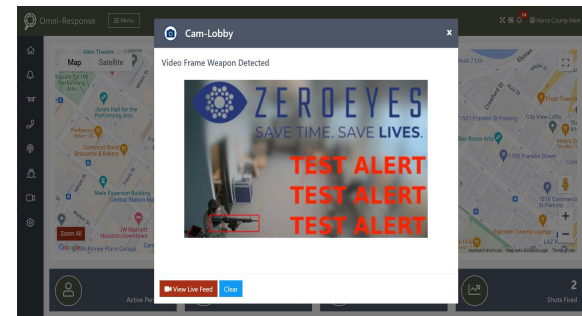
Omni-Response
Menu
Harris County Main
Cam-Lobby
×
Video Frame Weapon Detected
ZEROEYES
SAVE TIME. SAVE LIVES.
TEST ALERT
TEST ALERT
TEST ALERT
Map
Satellite
Alley Theatre
Jones Hall for the Performing Arts
Pertonic
Common Bond Brasserie & Bakery
Niels Esperson Building
Central Station Main
JW Marriott Houston Downtown
Zoom All
Block 7 Lot
1521 Franklin St Parking
City View Lofts
Floyd Theatre
1700 Franklin Street
1618 Commerce St Parking
Eighteen Twenty Lounge
Google
Keyboard shortcuts
Map data ©2022 Google
Terms of Use
Active Pe
2
Shots Fired
View Live Feed
Clear